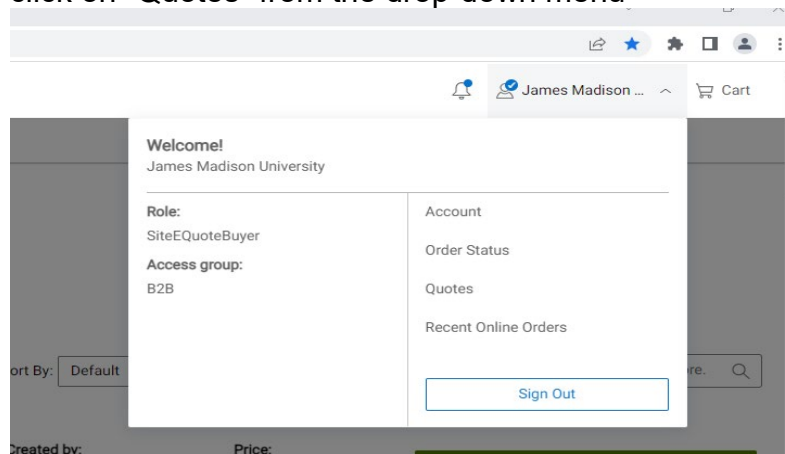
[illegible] "Quotes" from the drop down menu

James Madison ... Cart

Welcome!
James Madison University

Role:
SiteEQuoteBuyer
Access group:
B2B

Account
Order Status
Quotes
Recent Online Orders

Sign Out

ort By: Default

re.

Created by:
Price: